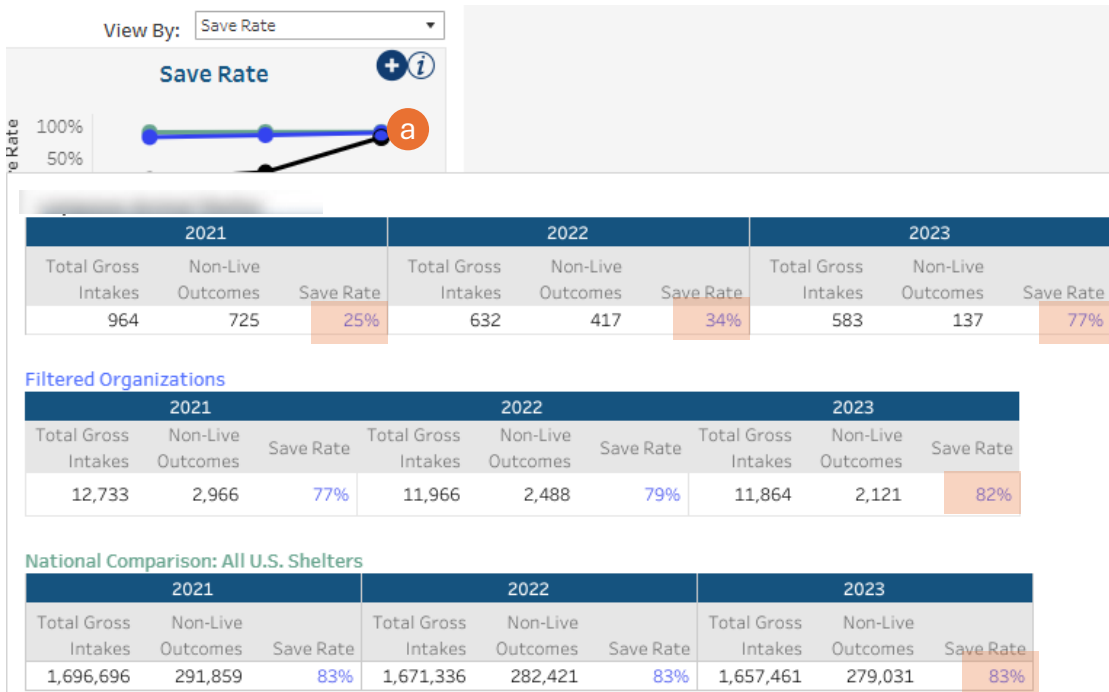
View By: Save Rate

Save Rate

e Rate
100%
50%

a

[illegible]

| 2021 | | | 2022 | | | 2023 | | |
|---|---|---|---|---|---|---|---|---|
| Total Gross Intakes | Non-Live Outcomes | Save Rate | Total Gross Intakes | Non-Live Outcomes | Save Rate | Total Gross Intakes | Non-Live Outcomes | Save Rate |
| 964 | 725 | 25% | 632 | 417 | 34% | 583 | 137 | 77% |

Filtered Organizations

| 2021 | | | 2022 | | | 2023 | | |
|---|---|---|---|---|---|---|---|---|
| Total Gross Intakes | Non-Live Outcomes | Save Rate | Total Gross Intakes | Non-Live Outcomes | Save Rate | Total Gross Intakes | Non-Live Outcomes | Save Rate |
| 12,733 | 2,966 | 77% | 11,966 | 2,488 | 79% | 11,864 | 2,121 | 82% |

National Comparison: All U.S. Shelters

| 2021 | | | 2022 | | | 2023 | | |
|---|---|---|---|---|---|---|---|---|
| Total Gross Intakes | Non-Live Outcomes | Save Rate | Total Gross Intakes | Non-Live Outcomes | Save Rate | Total Gross Intakes | Non-Live Outcomes | Save Rate |
| 1,696,696 | 291,859 | 83% | 1,671,336 | 282,421 | 83% | 1,657,461 | 279,031 | 83% |